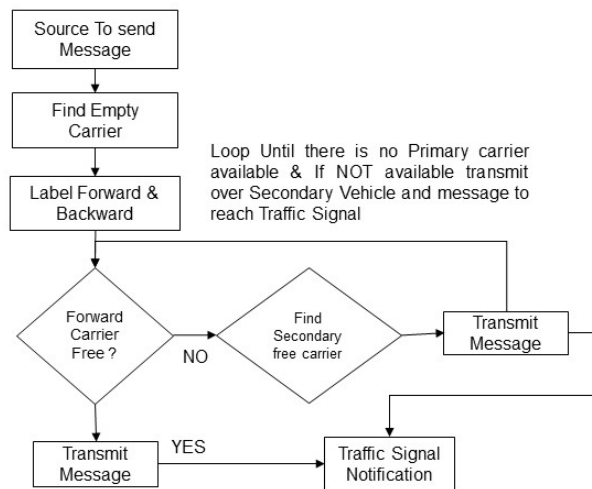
Source To send Message

Find Empty Carrier

Label Forward & Backward

Loop Until there is no Primary carrier available & If NOT available transmit over Secondary Vehicle and message to reach Traffic Signal

Forward Carrier Free ?

NO

Find Secondary free carrier

Transmit Message

YES

Transmit Message

Traffic Signal Notification